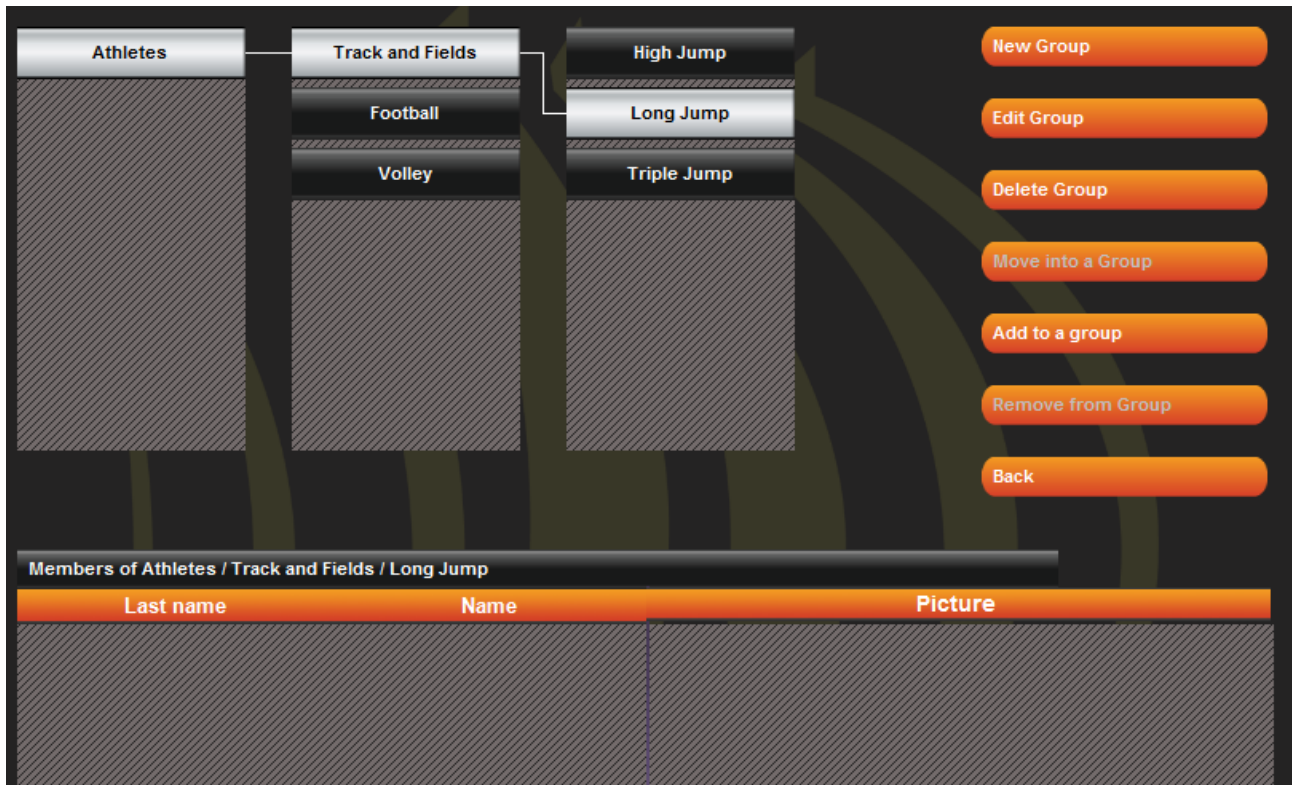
Athletes

Track and Fields

Football

Volley

High Jump

Long Jump

Triple Jump

New Group

Edit Group

Delete Group

Move into a Group

Add to a group

Remove from Group

Back

Members of Athletes / Track and Fields / Long Jump

| Last name | Name | Picture |
|---|---|---|